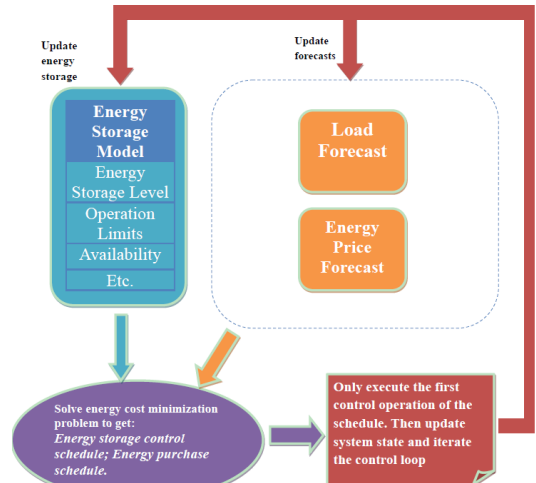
Update energy storage

Update forecasts

Energy Storage Model

Energy Storage Level

Operation Limits

Availability

Etc.

Load Forecast

Energy Price Forecast

Solve energy cost minimization problem to get:
*Energy storage control schedule; Energy purchase schedule.*

Only execute the first control operation of the schedule. Then update system state and iterate the control loop